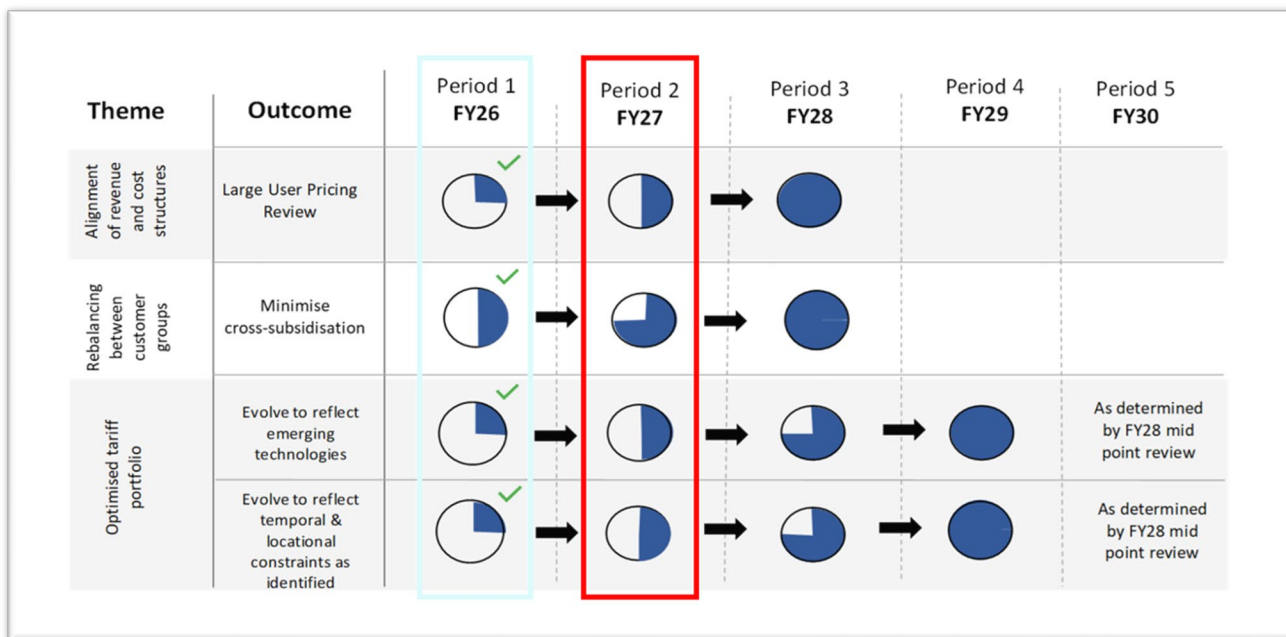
| Theme | Outcome | Period 1 **FY26** | Period 2 **FY27** | Period 3 **FY28** | Period 4 **FY29** | Period 5 **FY30** |
|---|---|---|---|---|---|---|
| Alignment of revenue and cost structures | Large User Pricing Review | | | | | |
| Rebalancing between customer groups | Minimise cross-subsidisation | | | | | |
| Optimised tariff portfolio | Evolve to reflect emerging technologies | | | | | As determined by FY28 mid point review |
| | Evolve to reflect temporal & locational constraints as identified | | | | | As determined by FY28 mid point review |